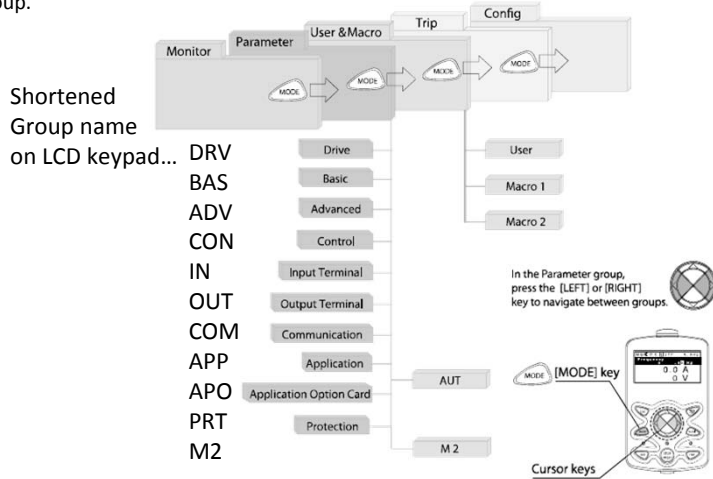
oup.

Config
Trip
User &Macro
Parameter
Monitor
MODE
MODE
MODE
MODE

Shortened Group name on LCD keypad… DRV BAS ADV CON IN OUT COM APP APO PRT M2

Drive
Basic
Advanced
Control
Input Terminal
Output Terminal
Communication
Application
Application Option Card
Protection

User
Macro 1
Macro 2

AUT
M 2

In the Parameter group, press the [LEFT] or [RIGHT] key to navigate between groups.

0.0 A
0 V

MODE [MODE] key

Cursor keys